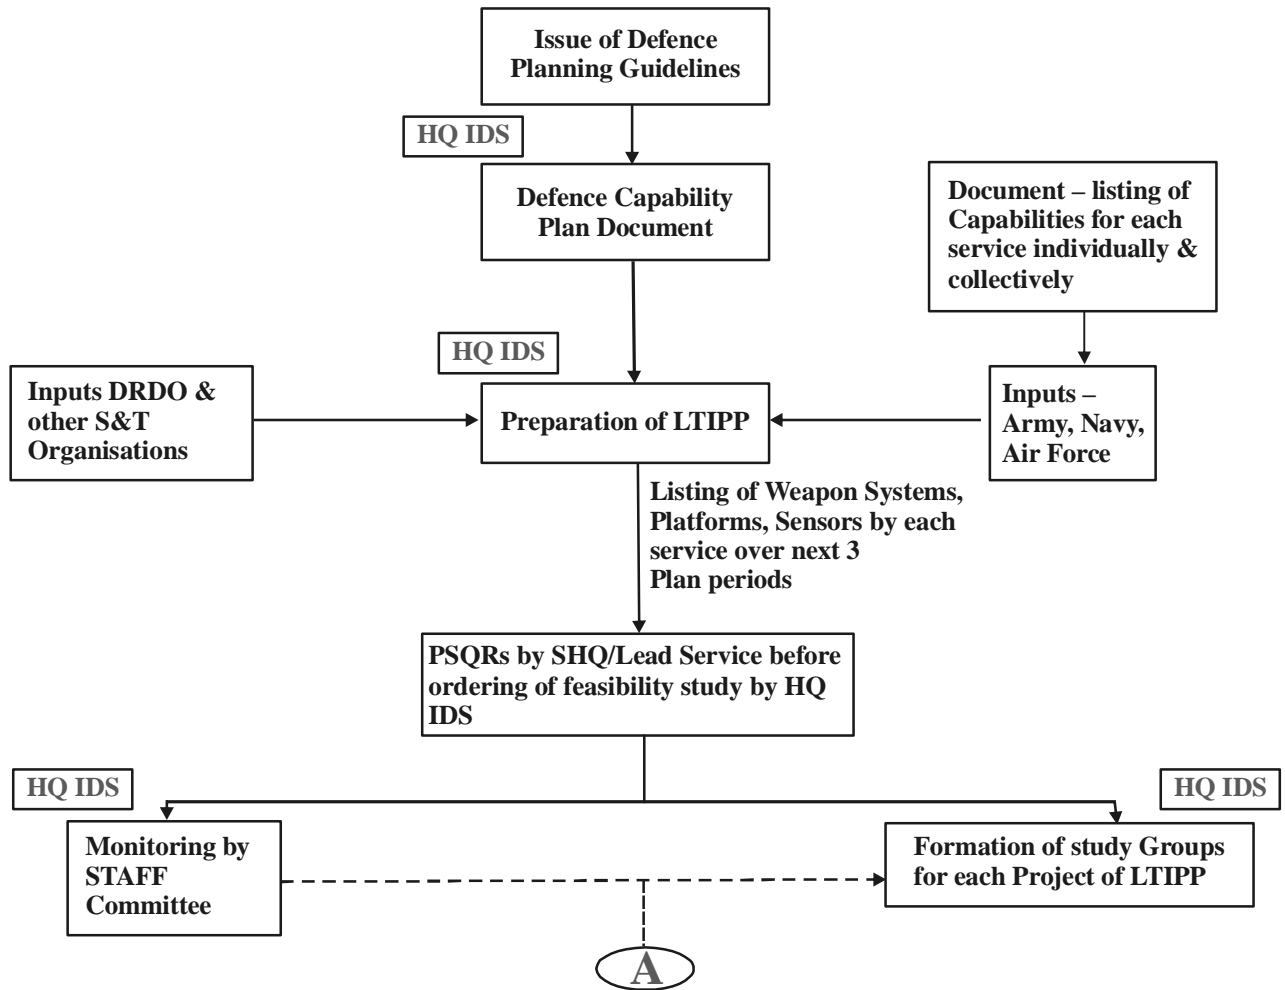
Issue of Defence Planning Guidelines

HQ IDS

Defence Capability Plan Document

Document – listing of Capabilities for each service individually & collectively

HQ IDS

Inputs DRDO & other S&T Organisations

Preparation of LTIPP

Inputs – Army, Navy, Air Force

Listing of Weapon Systems, Platforms, Sensors by each service over next 3 Plan periods

PSQRs by SHQ/Lead Service before ordering of feasibility study by HQ IDS

HQ IDS

HQ IDS

Monitoring by STAFF Committee

Formation of study Groups for each Project of LTIPP

A